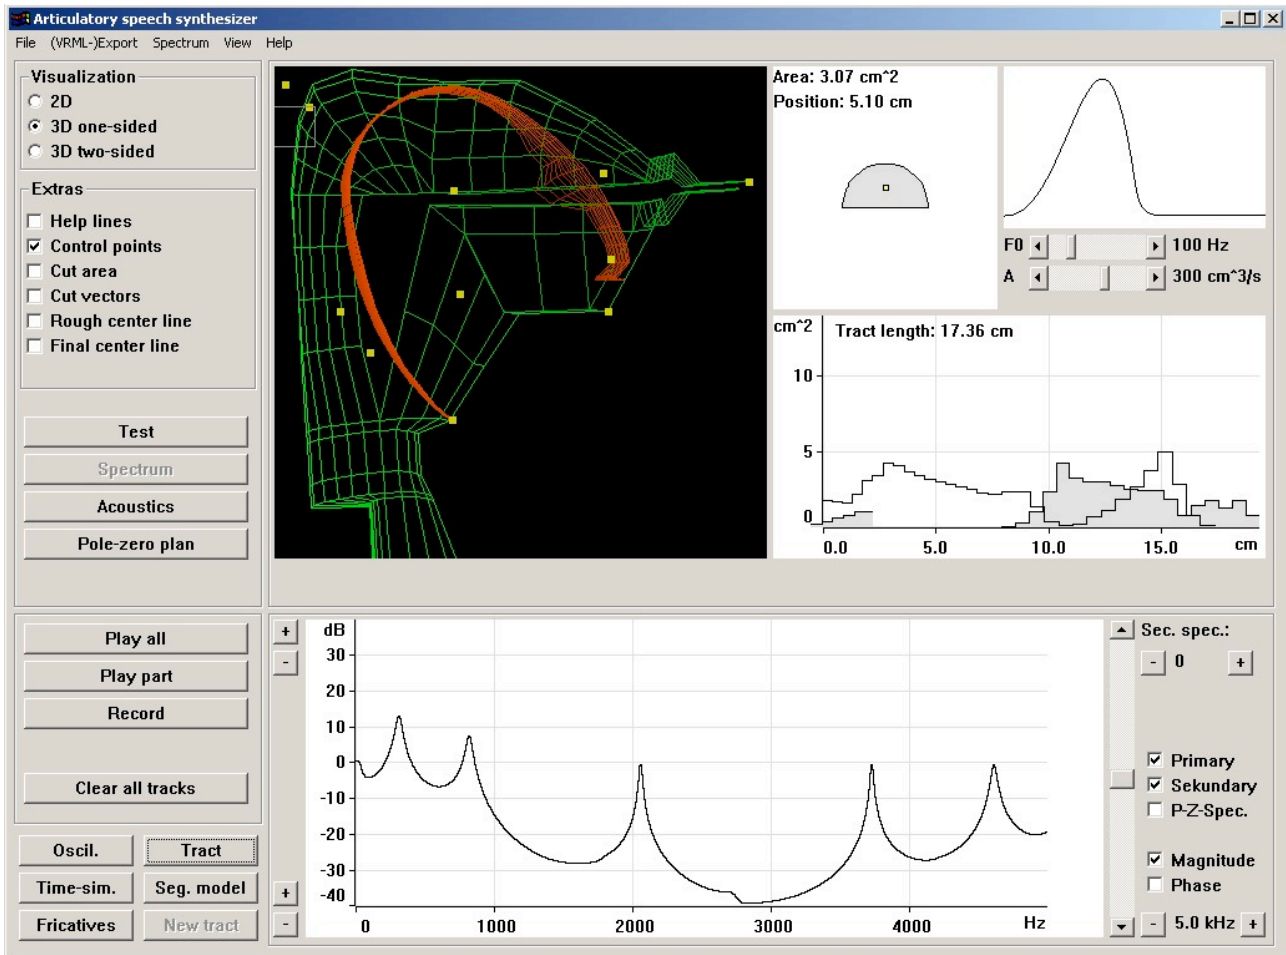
Articulatory speech synthesizer

File (VRML-)Export Spectrum View Help

Visualization
2D
3D one-sided
3D two-sided

Extras
Help lines
Control points
Cut area
Cut vectors
Rough center line
Final center line

Test
Spectrum
Acoustics
Pole-zero plan

Area: 3.07 cm^2
Position: 5.10 cm

F0 100 Hz
A 300 cm^3/s

cm^2 Tract length: 17.36 cm
10
5
0
0.0 5.0 10.0 15.0 cm

Play all
Play part
Record
Clear all tracks

Oscil. Tract
Time-sim. Seg. model
Fricatives New tract

+
-
dB
30
20
10
0
-10
-20
-30
-40
0 1000 2000 3000 4000 Hz
+
-

Sec. spec.:
- 0 +
Primary
Sekundary
P-Z-Spec.
Magnitude
Phase
- 5.0 kHz +